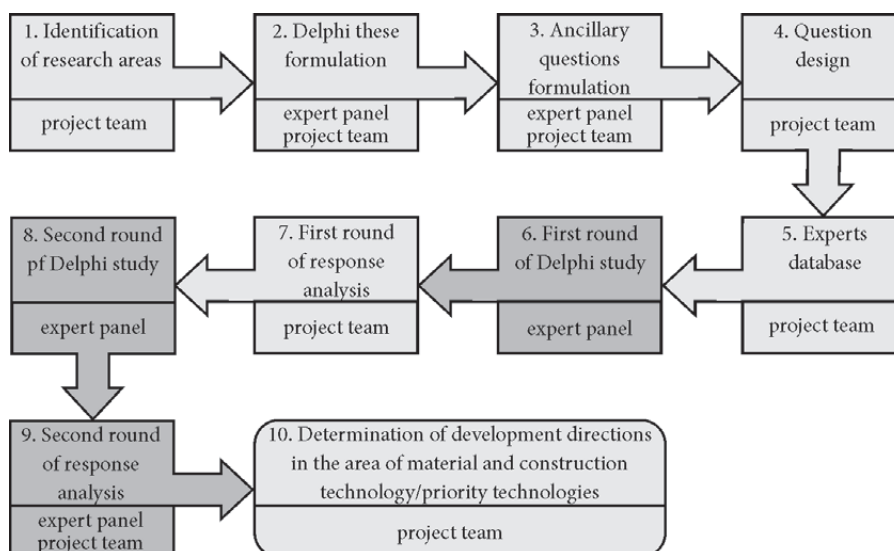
1. Identification of research areas

project team

2. Delphi these formulation

expert panel
project team

3. Ancillary questions formulation

expert panel
project team

4. Question design

project team

5. Experts database

project team

6. First round of Delphi study

expert panel

7. First round of response analysis

project team

8. Second round pf Delphi study

expert panel

9. Second round of response analysis

expert panel
project team

10. Determination of development directions in the area of material and construction technology/priority technologies

project team